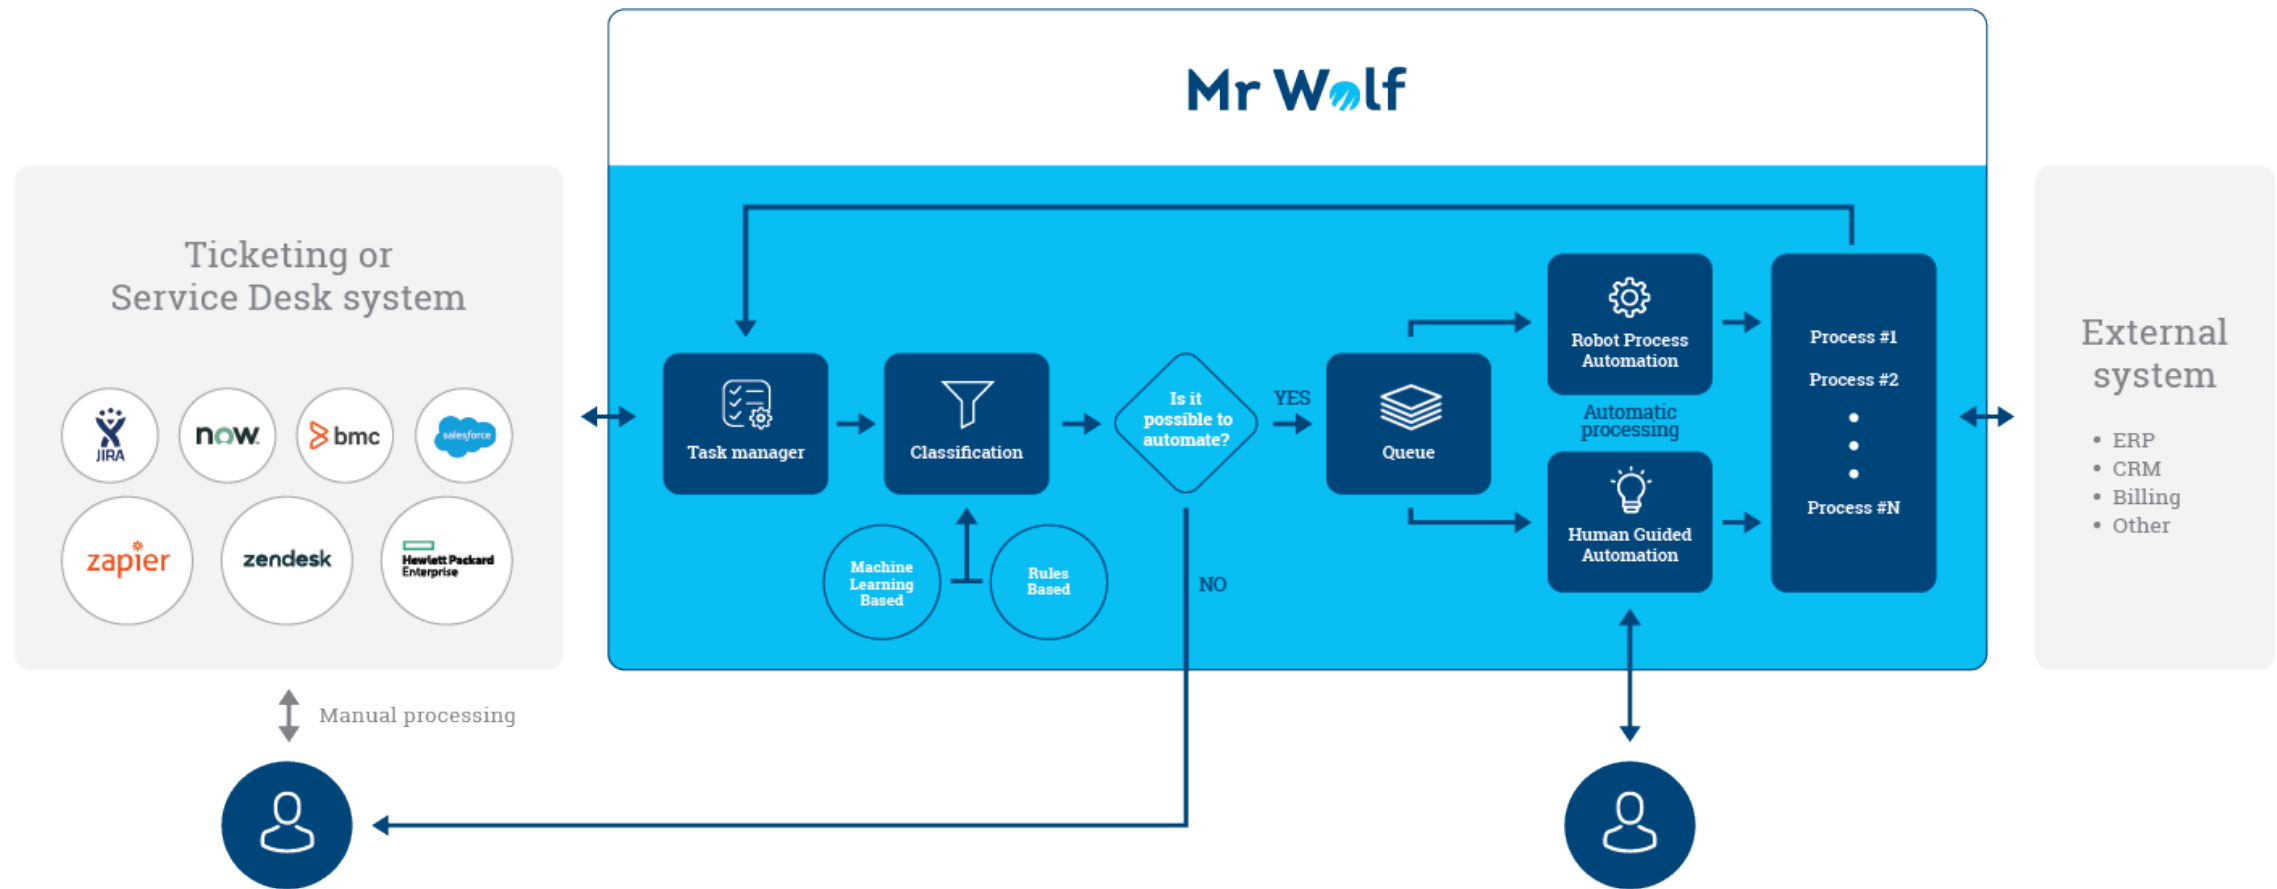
Mr Wolf

Ticketing or Service Desk system

JIRA

now

bmc

salesforce

zapier

zendesk

Hewlett Packard Enterprise

Task manager

Classification

Machine Learning Based

Rules Based

Is it possible to automate?

YES

NO

Queue

Robot Process Automation

Automatic processing

Human Guided Automation

Process #1

Process #2

Process #N

External system

• ERP
• CRM
• Billing
• Other

Manual processing